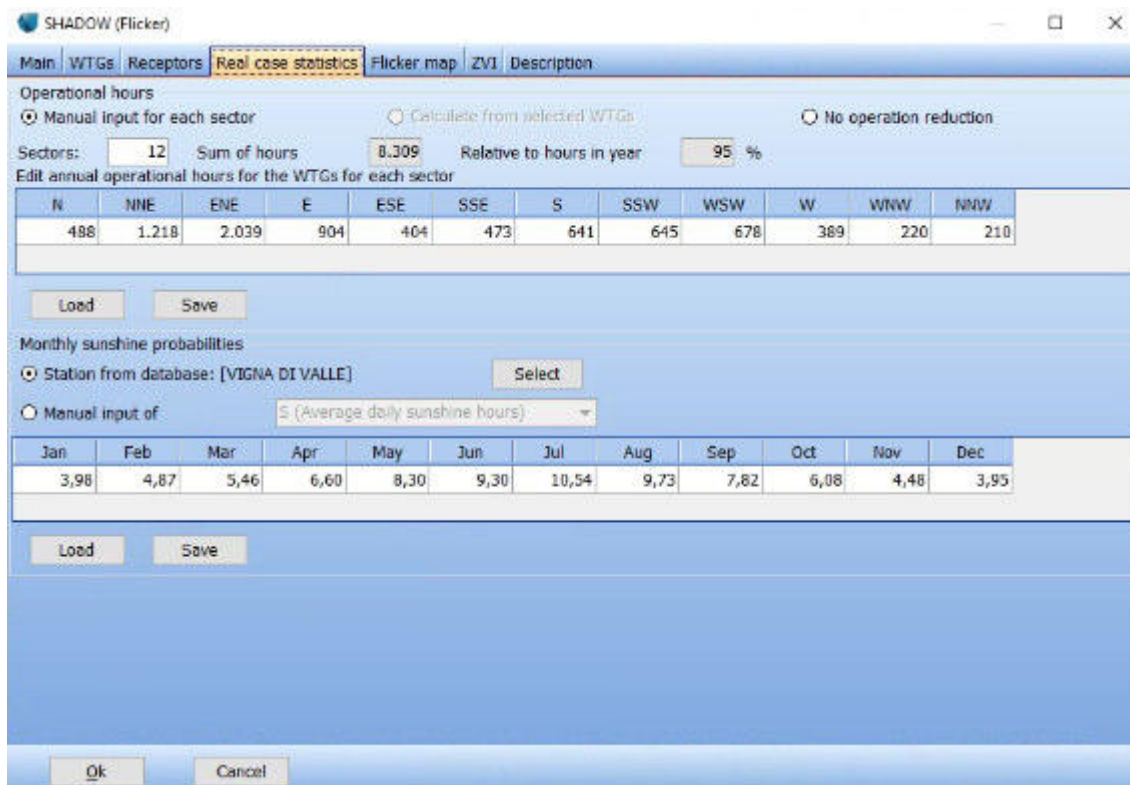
SHADOW (Flicker)

Main WTGs Receptors Real case statistics Flicker map ZVI Description

Operational hours

Manual input for each sector

Calculate from selected WTGs

No operation reduction

Sectors: 12 Sum of hours 8.309 Relative to hours in year 95 %

Edit annual operational hours for the WTGs for each sector

| N | NNE | ENE | E | ESE | SSE | S | SSW | WSW | W | WNW | NNW |
|---|---|---|---|---|---|---|---|---|---|---|---|
| 488 | 1.218 | 2.039 | 904 | 404 | 473 | 641 | 645 | 678 | 389 | 220 | 210 |

Load Save

Monthly sunshine probabilities

Station from database: [VIGNA DI VALLE]

Select

Manual input of

S (Average daily sunshine hours)

| Jan | Feb | Mar | Apr | May | Jun | Jul | Aug | Sep | Oct | Nov | Dec |
|---|---|---|---|---|---|---|---|---|---|---|---|
| 3,98 | 4,87 | 5,46 | 6,60 | 8,30 | 9,30 | 10,54 | 9,73 | 7,82 | 6,08 | 4,48 | 3,95 |

Load Save

Ok Cancel